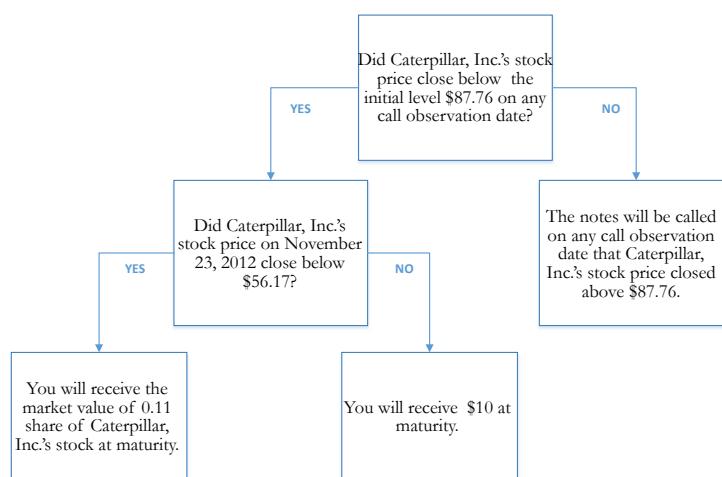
Did Caterpillar, Inc.'s stock price close below the initial level $87.76 on any call observation date?

YES

NO

Did Caterpillar, Inc.'s stock price on November 23, 2012 close below $56.17?

The notes will be called on any call observation date that Caterpillar, Inc.'s stock price closed above $87.76.

YES

NO

You will receive the market value of 0.11 share of Caterpillar, Inc.'s stock at maturity.

You will receive $10 at maturity.